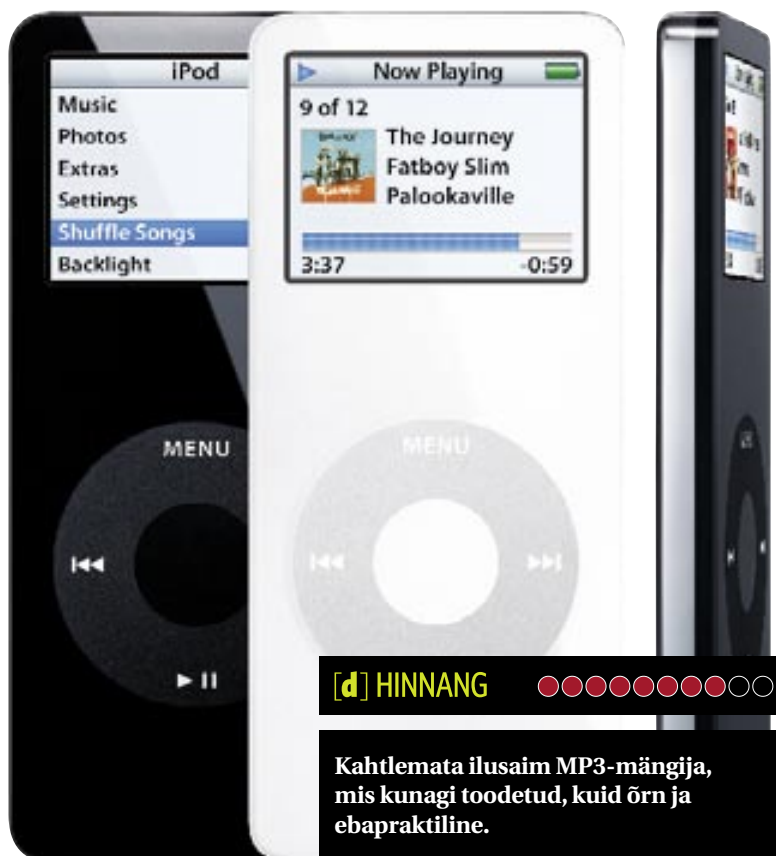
iPod
Music
Photos
Extras
Settings
Shuffle Songs
Backlight

Now Playing
9 of 12
The Journey
Fatboy Slim
Palookaville
3:37
-0:59

MENU

MENU

[d] HINNANG

Kahtlemata ilusaim MP3-mängija, mis kunagi toodetud, kuid õrn ja ebapraktiline.